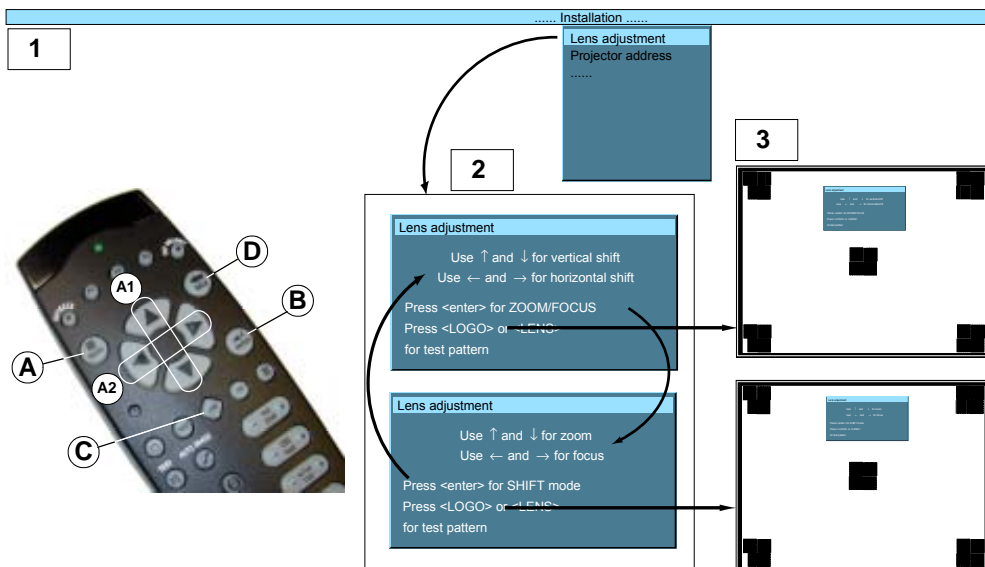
...... Installation ......

1

Lens adjustment
Projector address
......

2

3

D
A1
B
A
A2
C

Lens adjustment

Use ↑ and ↓ for vertical shift
Use ← and → for horizontal shift

Press <enter> for ZOOM/FOCUS
Press <LOGO> or <LENS>
for test pattern

Lens adjustment

Use ↑ and ↓ for zoom
Use ← and → for focus

Press <enter> for SHIFT mode
Press <LOGO> or <LENS>
for test pattern